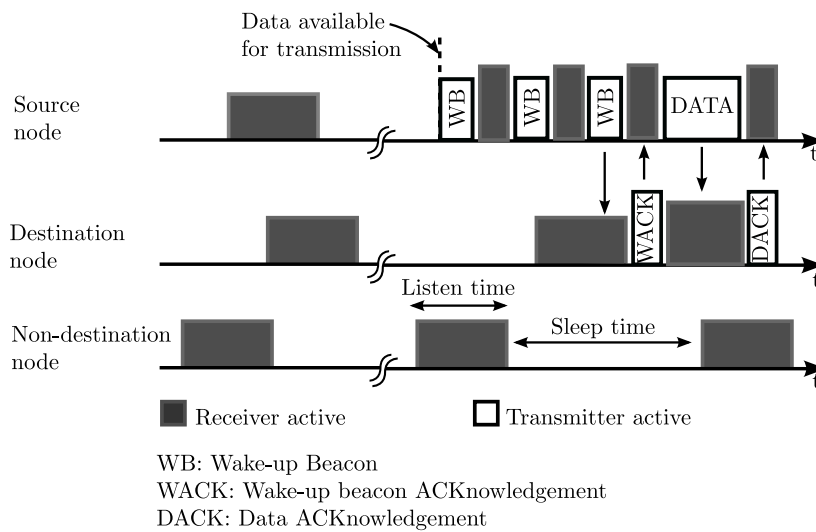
Data available for transmission

Source node

WB

WB

WB

DATA

t

Destination node

WACK

DACK

t

Listen time

Sleep time

Non-destination node

t

Receiver active

Transmitter active

WB: Wake-up Beacon
WACK: Wake-up beacon ACKnowledgement
DACK: Data ACKnowledgement